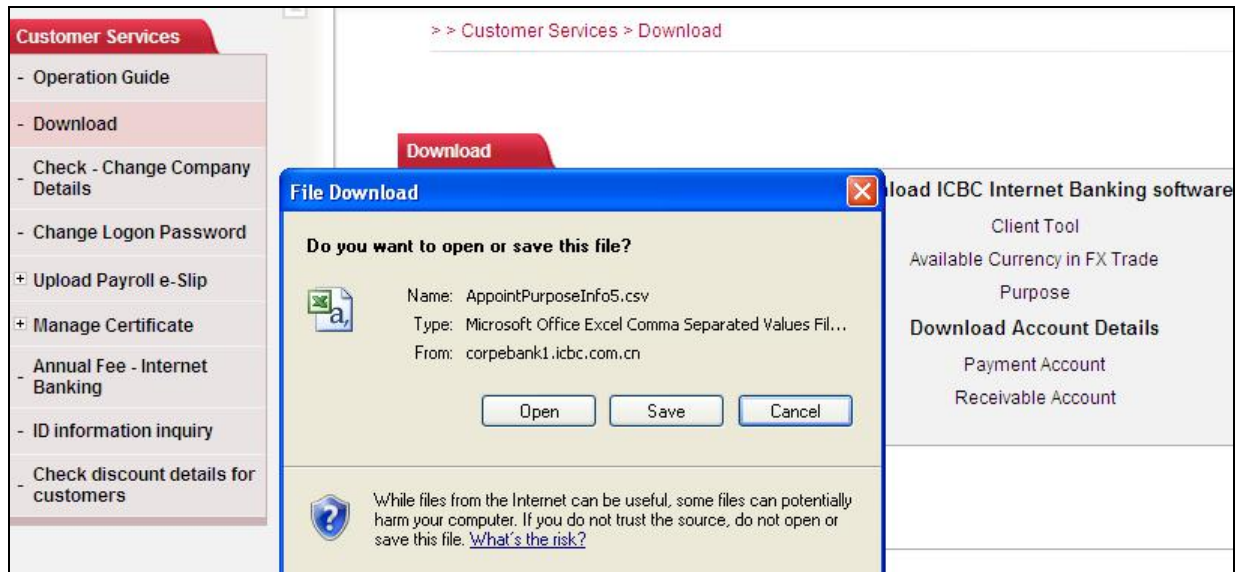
Customer Services

- Operation Guide

- Download

- Check - Change Company Details

- Change Logon Password

+ Upload Payroll e-Slip

+ Manage Certificate

- Annual Fee - Internet Banking

- ID information inquiry

- Check discount details for customers

> > Customer Services > Download

Download

File Download

Do you want to open or save this file?

Name: AppointPurposeInfo5.csv

Type: Microsoft Office Excel Comma Separated Values Fil...

From: corpebank1.icbc.com.cn

Open Save Cancel

While files from the Internet can be useful, some files can potentially harm your computer. If you do not trust the source, do not open or save this file. What's the risk?

load ICBC Internet Banking software

Client Tool

Available Currency in FX Trade

Purpose

Download Account Details

Payment Account

Receivable Account